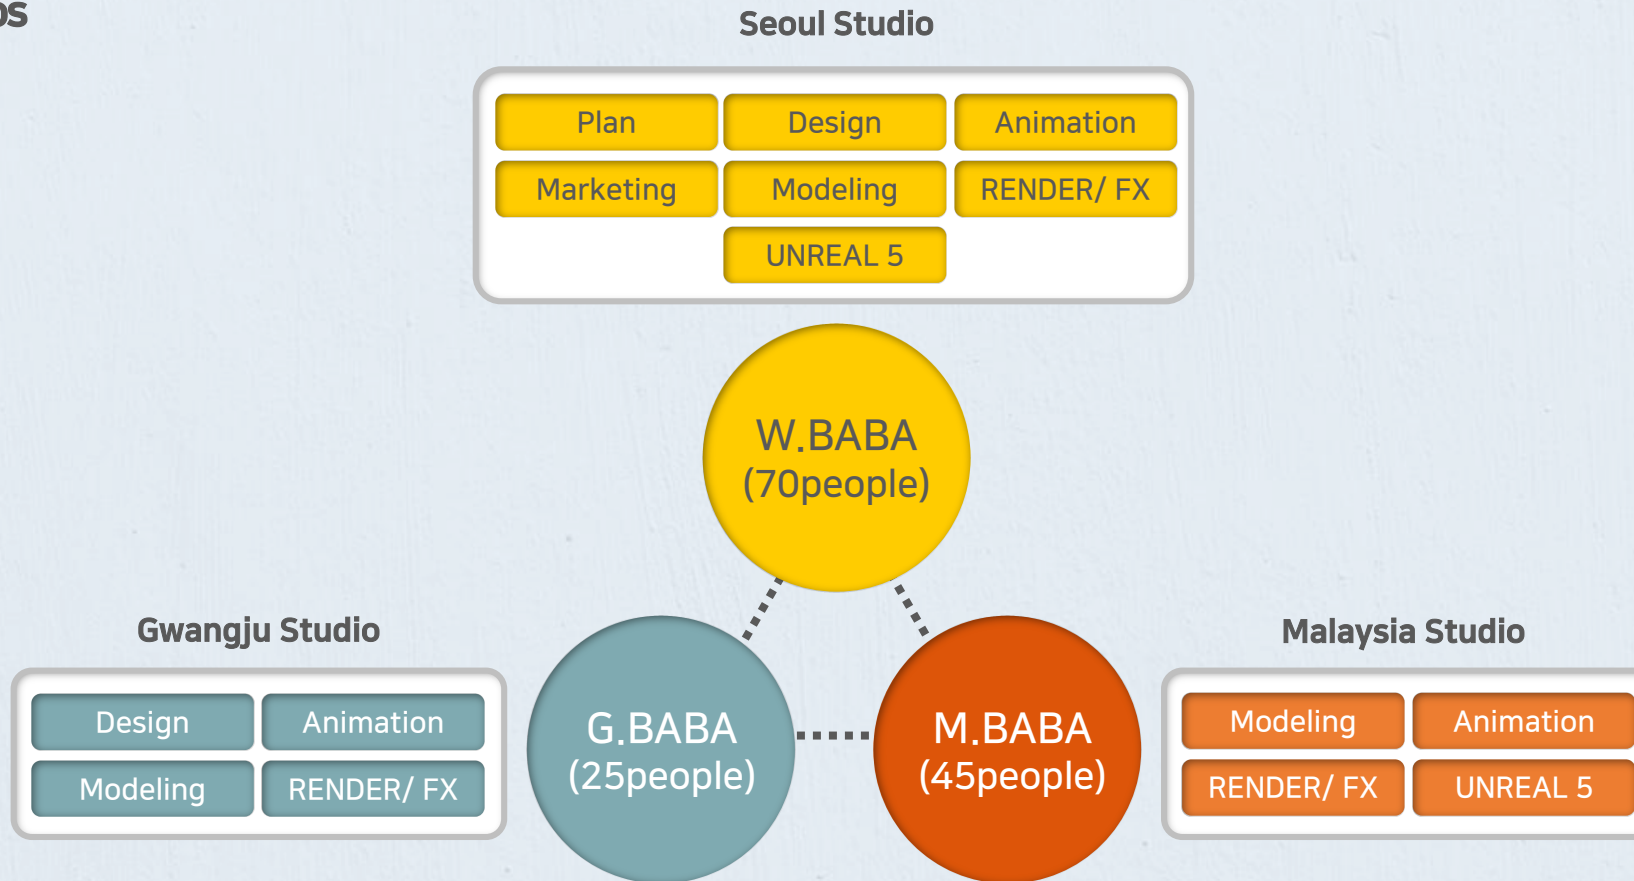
os

Seoul Studio

Plan
Design
Animation
Marketing
Modeling
RENDER/ FX
UNREAL 5

W.BABA
(70people)

Gwangju Studio

Design
Animation
Modeling
RENDER/ FX

G.BABA
(25people)

M.BABA
(45people)

Malaysia Studio

Modeling
Animation
RENDER/ FX
UNREAL 5